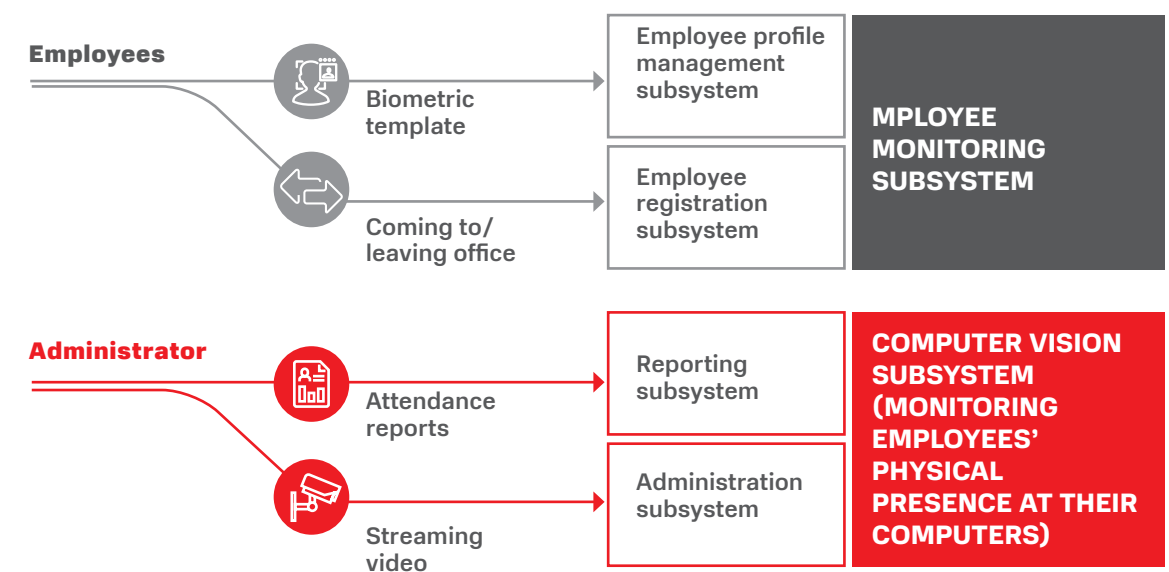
Employees

Biometric template

Coming to/ leaving office

Employee profile management subsystem

Employee registration subsystem

MPLOYEE MONITORING SUBSYSTEM

Administrator

Attendance reports

Streaming video

Reporting subsystem

Administration subsystem

COMPUTER VISION SUBSYSTEM (MONITORING EMPLOYEES' PHYSICAL PRESENCE AT THEIR COMPUTERS)